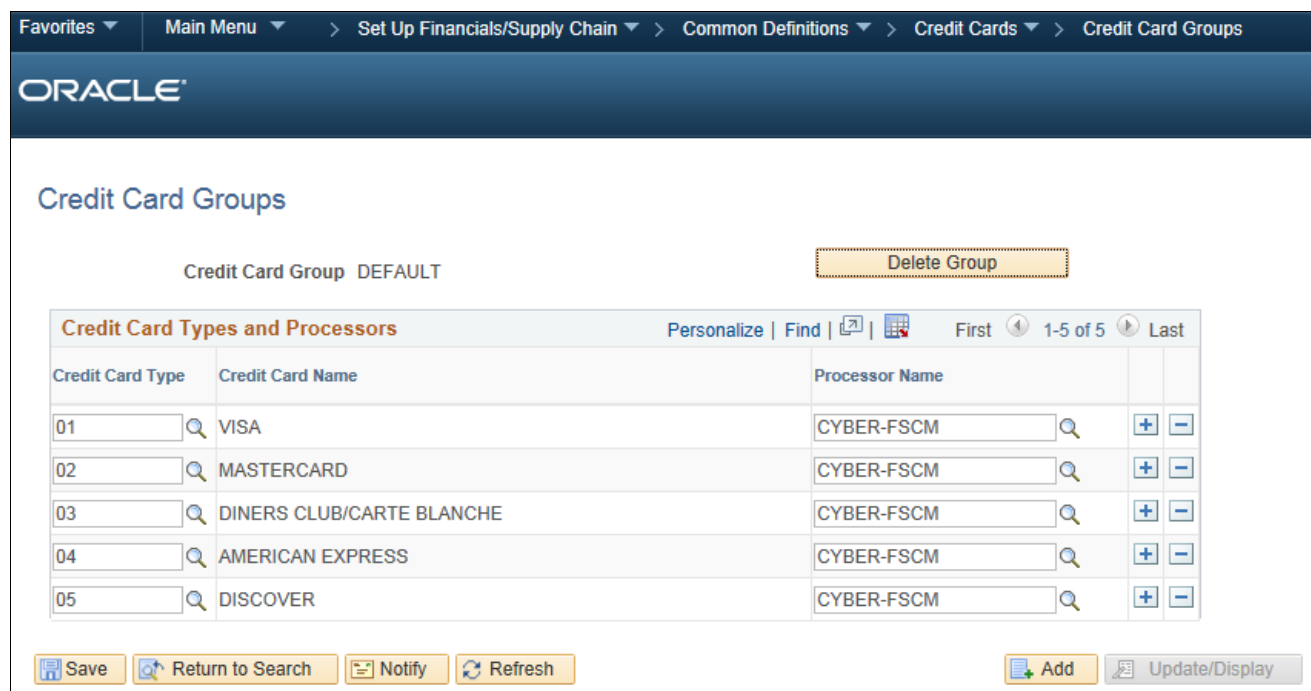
Favorites ▼ Main Menu ▼ > Set Up Financials/Supply Chain ▼ > Common Definitions ▼ > Credit Cards ▼ > Credit Card Groups

ORACLE

Credit Card Groups

Credit Card Group DEFAULT

Delete Group

Credit Card Types and Processors

Personalize | Find | | First 1-5 of 5 Last

| Credit Card Type | Credit Card Name | Processor Name | | |
|---|---|---|---|---|
| 01 | VISA | CYBER-FSCM | + | − |
| 02 | MASTERCARD | CYBER-FSCM | + | − |
| 03 | DINERS CLUB/CARTE BLANCHE | CYBER-FSCM | + | − |
| 04 | AMERICAN EXPRESS | CYBER-FSCM | + | − |
| 05 | DISCOVER | CYBER-FSCM | + | − |

Save Return to Search Notify Refresh Add Update/Display